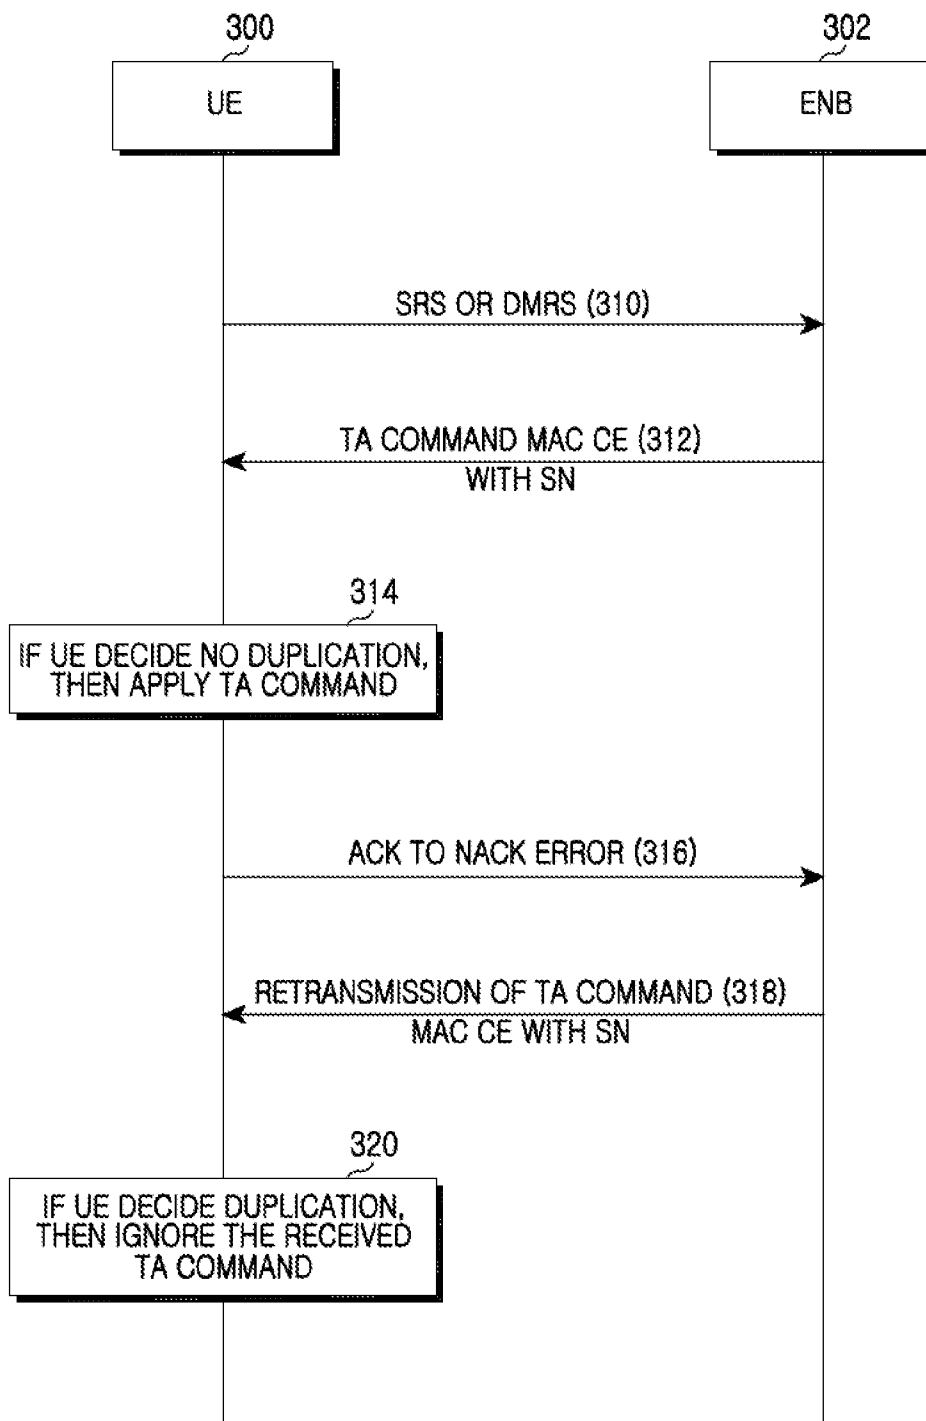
300
UE

302
ENB

SRS OR DMRS (310)

TA COMMAND MAC CE (312)
WITH SN

314
IF UE DECIDE NO DUPLICATION, THEN APPLY TA COMMAND

ACK TO NACK ERROR (316)

RETRANSMISSION OF TA COMMAND (318)
MAC CE WITH SN

320
IF UE DECIDE DUPLICATION, THEN IGNORE THE RECEIVED TA COMMAND